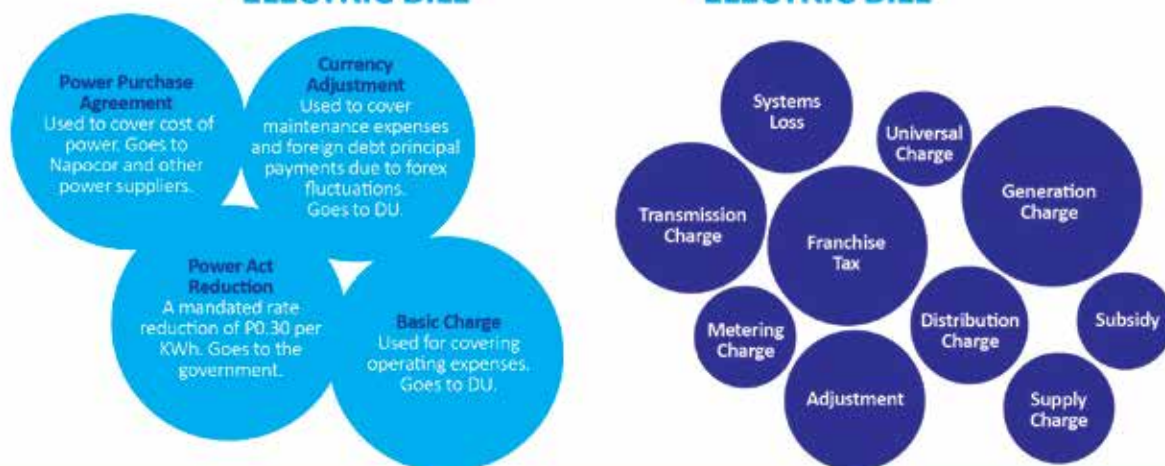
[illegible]

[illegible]

Power Purchase Agreement
Used to cover cost of power. Goes to Napocor and other power suppliers.

Currency Adjustment
Used to cover maintenance expenses and foreign debt principal payments due to forex fluctuations. Goes to DU.

Power Act Reduction
A mandated rate reduction of P0.30 per KWh. Goes to the government.

Basic Charge
Used for covering operating expenses. Goes to DU.

Systems Loss

Universal Charge

Transmission Charge

Franchise Tax

Generation Charge

Metering Charge

Distribution Charge

Subsidy

Adjustment

Supply Charge